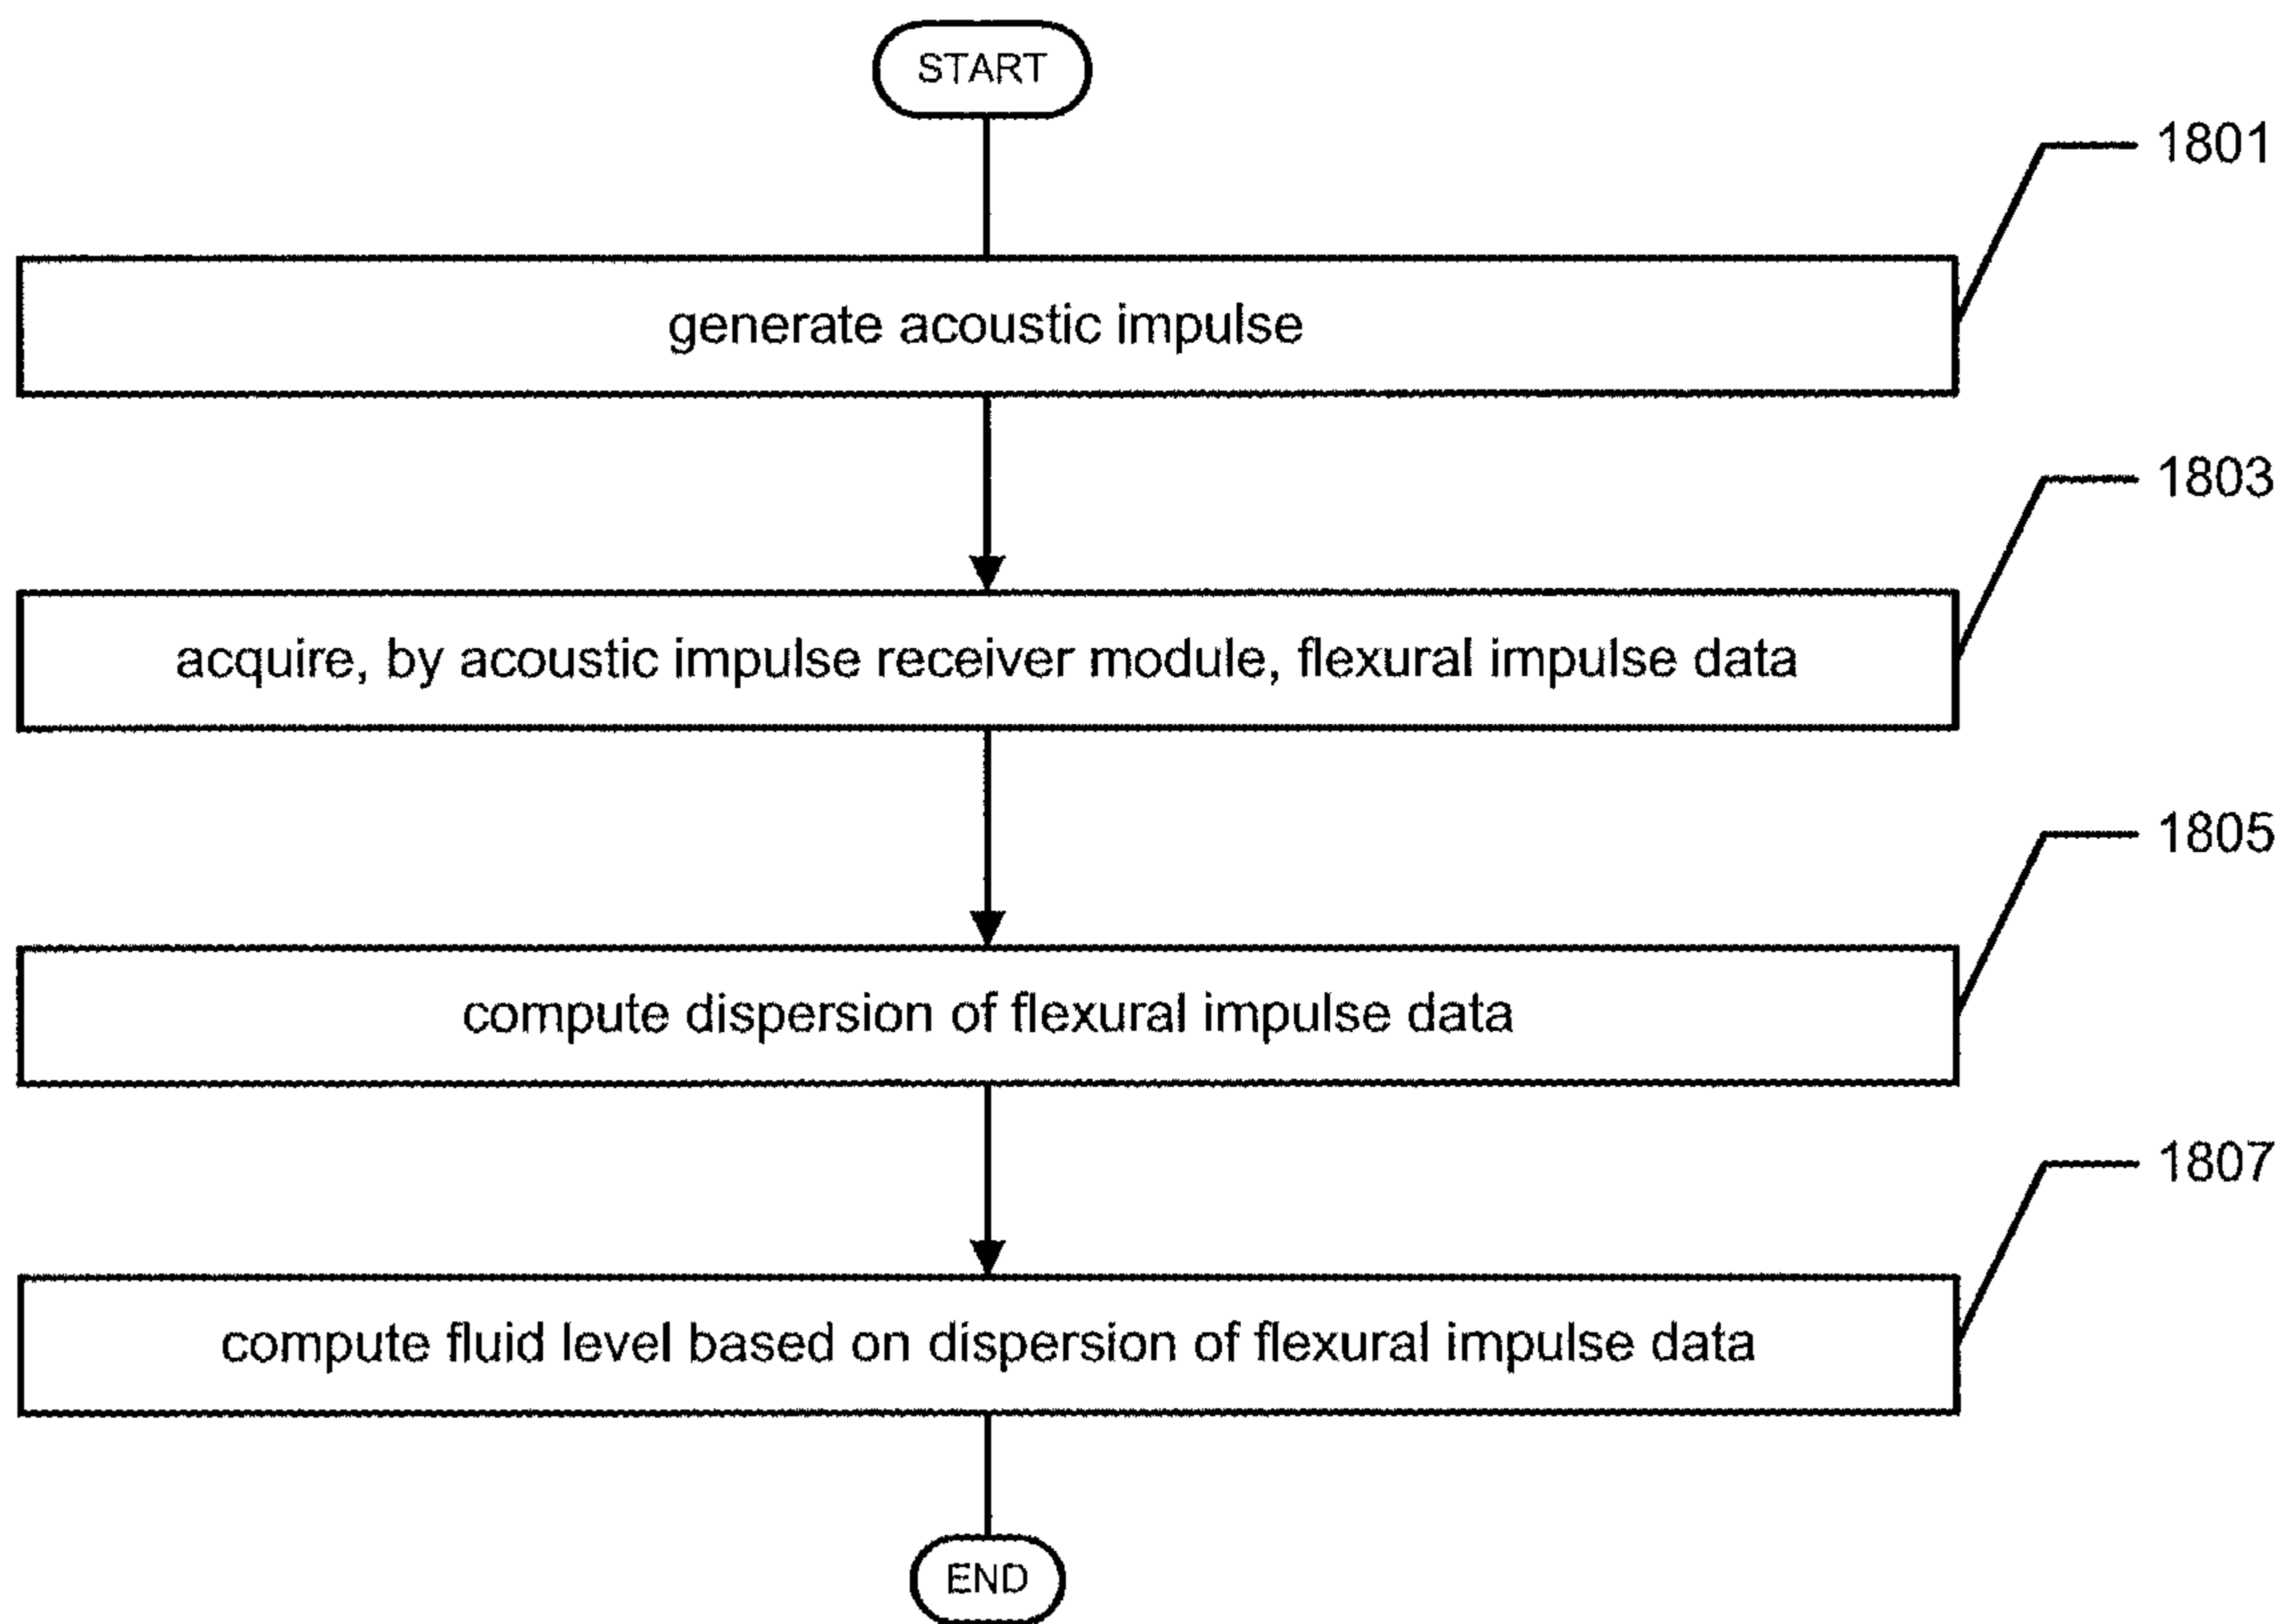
START

1801

generate acoustic impulse

1803

acquire, by acoustic impulse receiver module, flexural impulse data

1805

compute dispersion of flexural impulse data

1807

compute fluid level based on dispersion of flexural impulse data

END